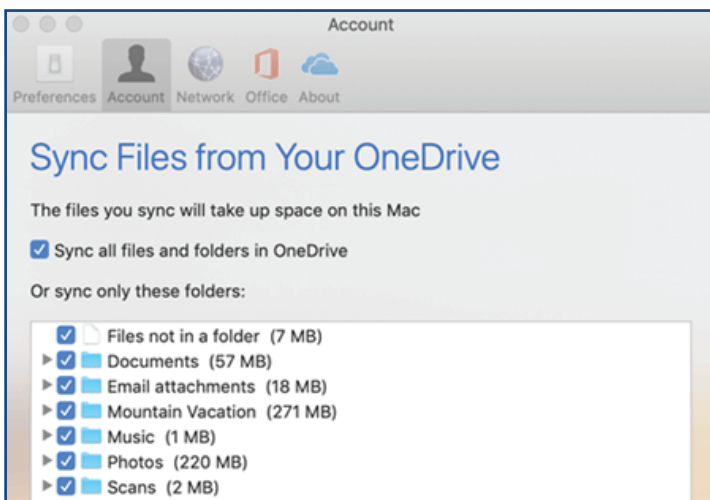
Account

Preferences Account Network Office About

Sync Files from Your OneDrive

The files you sync will take up space on this Mac

Sync all files and folders in OneDrive

Or sync only these folders:

Files not in a folder (7 MB)
Documents (57 MB)
Email attachments (18 MB)
Mountain Vacation (271 MB)
Music (1 MB)
Photos (220 MB)
Scans (2 MB)